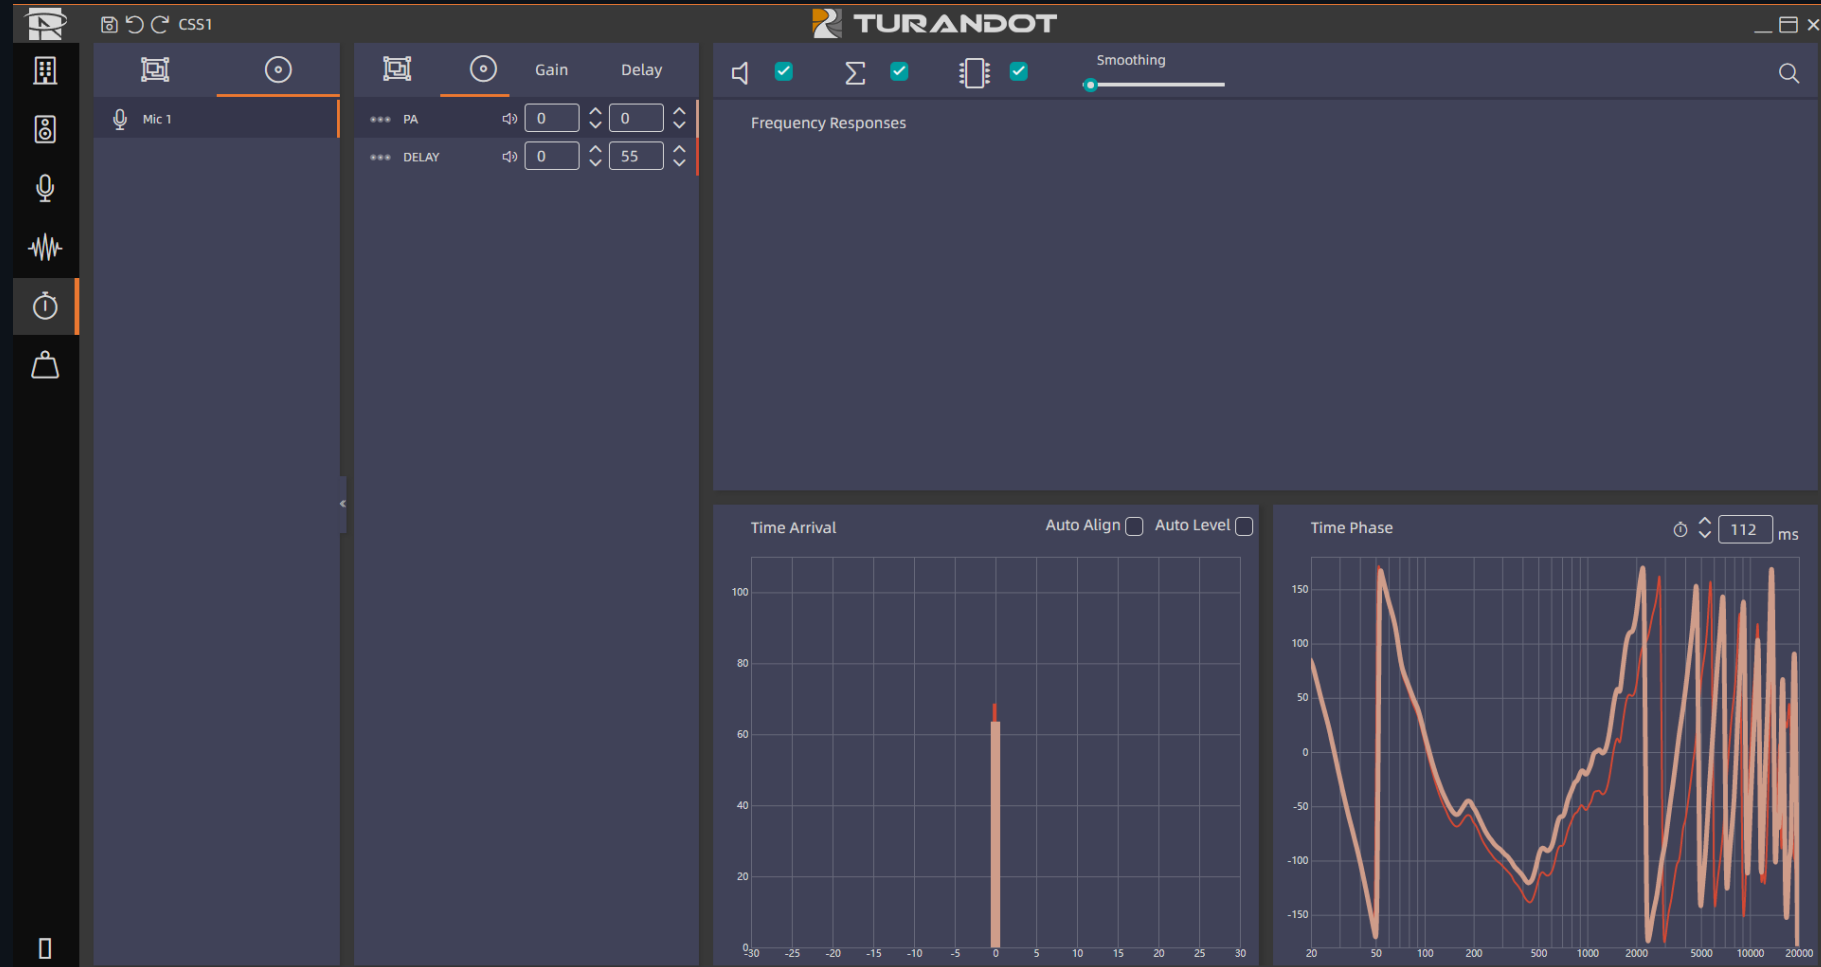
CSS1

TURANDOT

Mic 1

Gain Delay

PA 0 0

DELAY 0 55

Smoothing

Frequency Responses

Time Arrival

Auto Align Auto Level

100
80
60
40
20
0

-30 -25 -20 -15 -10 -5 0 5 10 15 20 25 30

Time Phase

112 ms

150
100
50
0
-50
-100
-150

20 50 100 200 500 1000 2000 5000 10000 20000